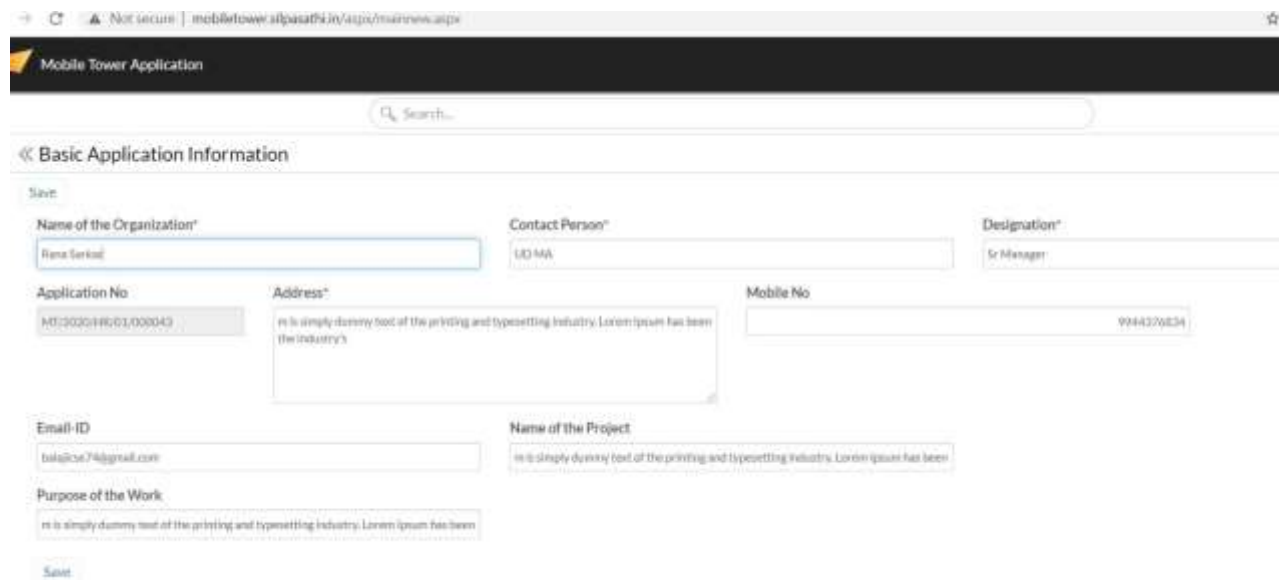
Not secure | mobiletower.silpasathi.in/aspx/mainnew.aspx

Mobile Tower Application

Search...

« Basic Application Information

Save

Name of the Organization*

Rana Sarkad

Contact Person*

UD MA

Designation*

Sr Manager

Application No

MT/2020/HR/01/000043

Address*

m is simply dummy text of the printing and typesetting industry. Lorem Ipsum has been the industry's

Mobile No

9944376834

Email-ID

balajicse74@gmail.com

Name of the Project

m is simply dummy text of the printing and typesetting industry. Lorem Ipsum has been

Purpose of the Work

m is simply dummy text of the printing and typesetting industry. Lorem Ipsum has been

Save